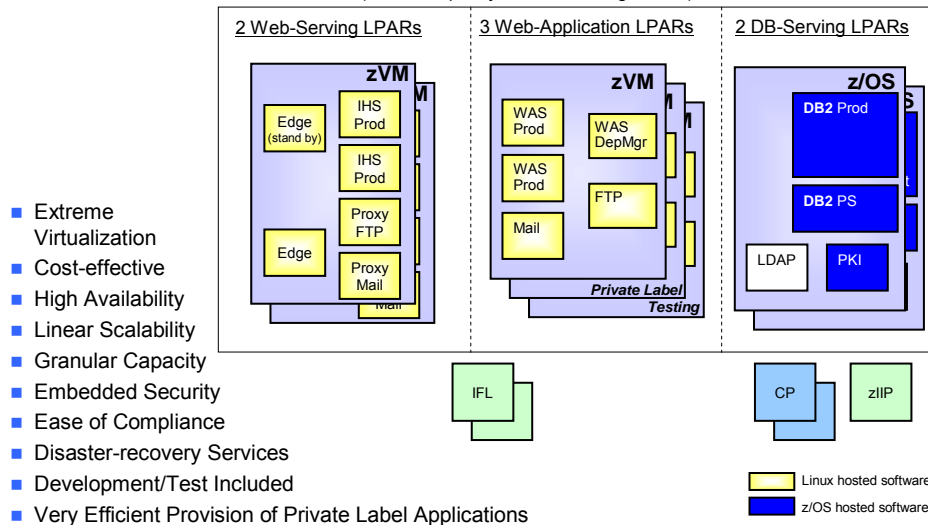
2 Web-Serving LPARs

zVM

M

Edge (stand by)

IHS Prod

IHS Prod

Proxy FTP

Edge

Proxy Mail

Mail

3 Web-Application LPARs

zVM

M

M

WAS Prod

WAS DepMgr

WAS Prod

FTP

Mail

Private Label

Testing

2 DB-Serving LPARs

z/OS

S

DB2 Prod

t

DB2 PS

LDAP

PKI

IFL

CP

zIIP

Linux hosted software

z/OS hosted software

■ Extreme Virtualization
■ Cost-effective
■ High Availability
■ Linear Scalability
■ Granular Capacity
■ Embedded Security
■ Ease of Compliance
■ Disaster-recovery Services
■ Development/Test Included
■ Very Efficient Provision of Private Label Applications